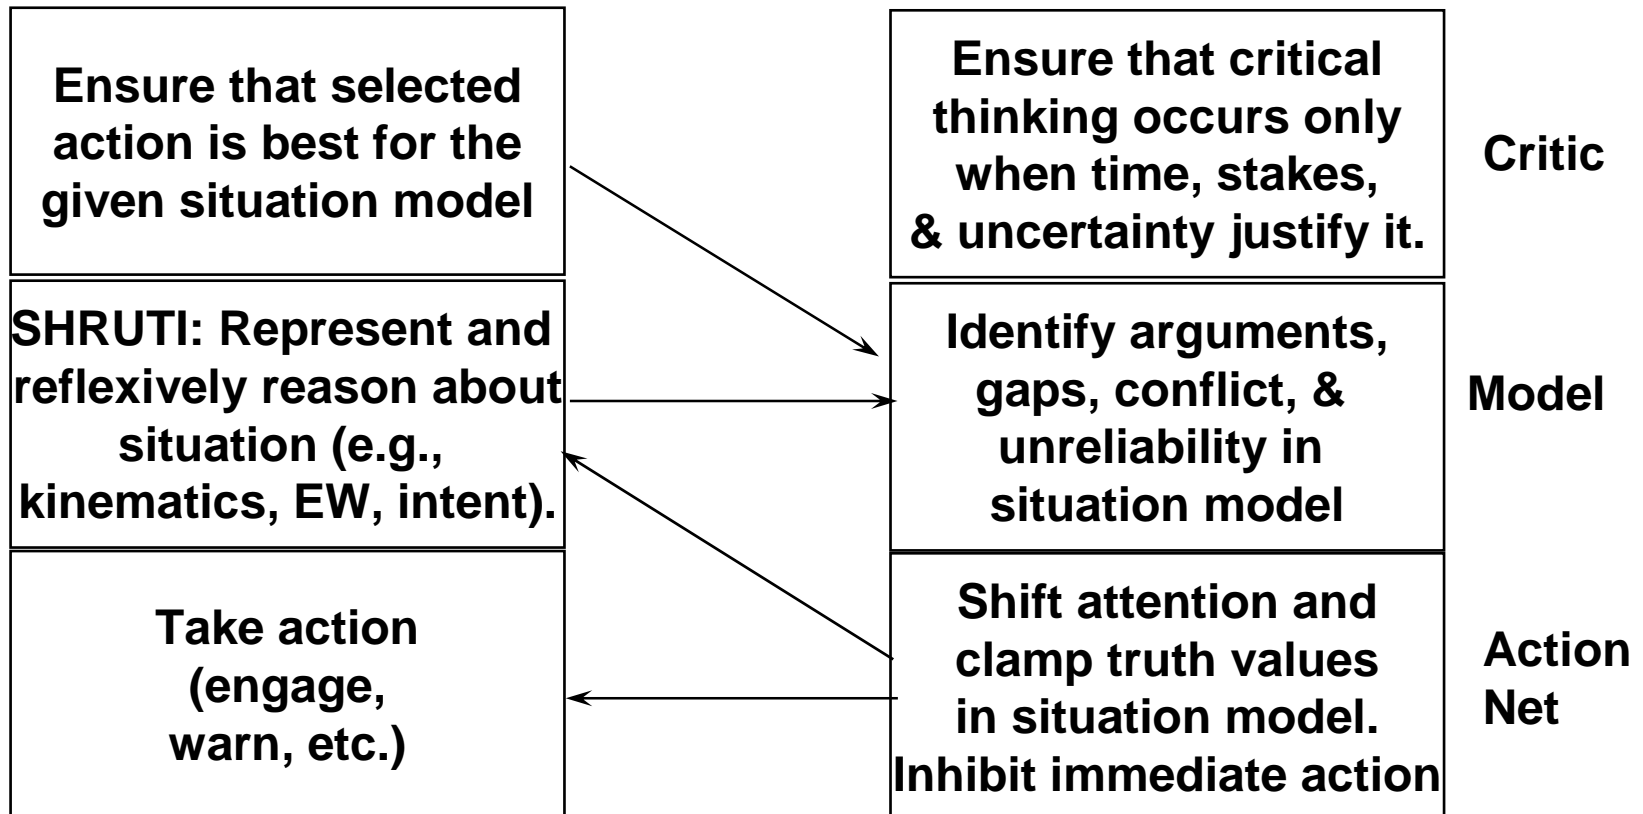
Ensure that selected action is best for the given situation model

Ensure that critical thinking occurs only when time, stakes, & uncertainty justify it.

Critic

SHRUTI: Represent and reflexively reason about situation (e.g., kinematics, EW, intent).

Identify arguments, gaps, conflict, & unreliability in situation model

Model

Take action (engage, warn, etc.)

Shift attention and clamp truth values in situation model. Inhibit immediate action

Action Net